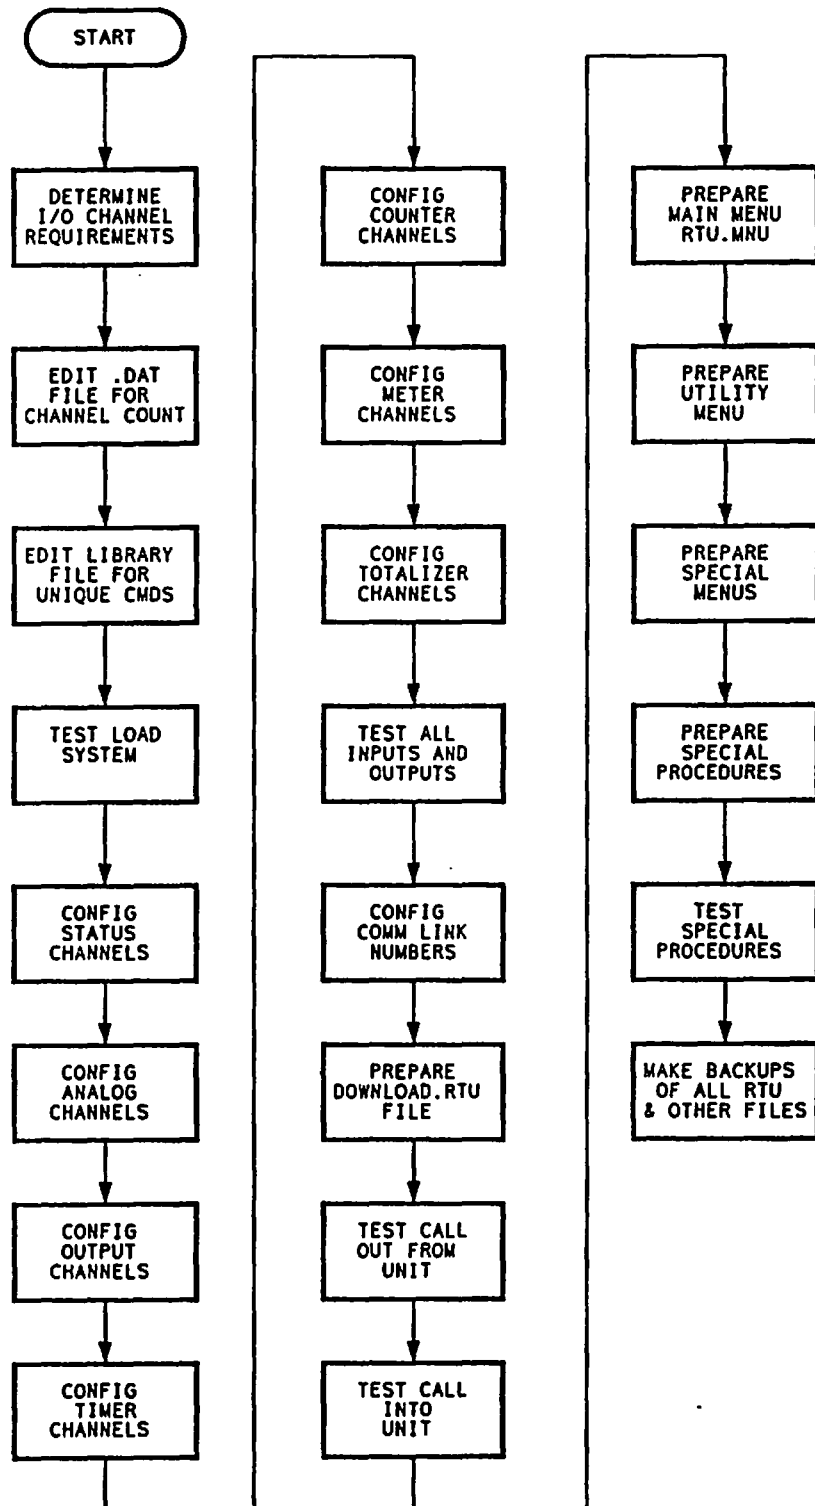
START

DETERMINE I/O CHANNEL REQUIREMENTS

EDIT .DAT FILE FOR CHANNEL COUNT

EDIT LIBRARY FILE FOR UNIQUE CMDS

TEST LOAD SYSTEM

CONFIG STATUS CHANNELS

CONFIG ANALOG CHANNELS

CONFIG OUTPUT CHANNELS

CONFIG TIMER CHANNELS

CONFIG COUNTER CHANNELS

CONFIG METER CHANNELS

CONFIG TOTALIZER CHANNELS

TEST ALL INPUTS AND OUTPUTS

CONFIG COMM LINK NUMBERS

PREPARE DOWNLOAD.RTU FILE

TEST CALL OUT FROM UNIT

TEST CALL INTO UNIT

PREPARE MAIN MENU RTU.MNU

PREPARE UTILITY MENU

PREPARE SPECIAL MENUS

PREPARE SPECIAL PROCEDURES

TEST SPECIAL PROCEDURES

MAKE BACKUPS OF ALL RTU & OTHER FILES